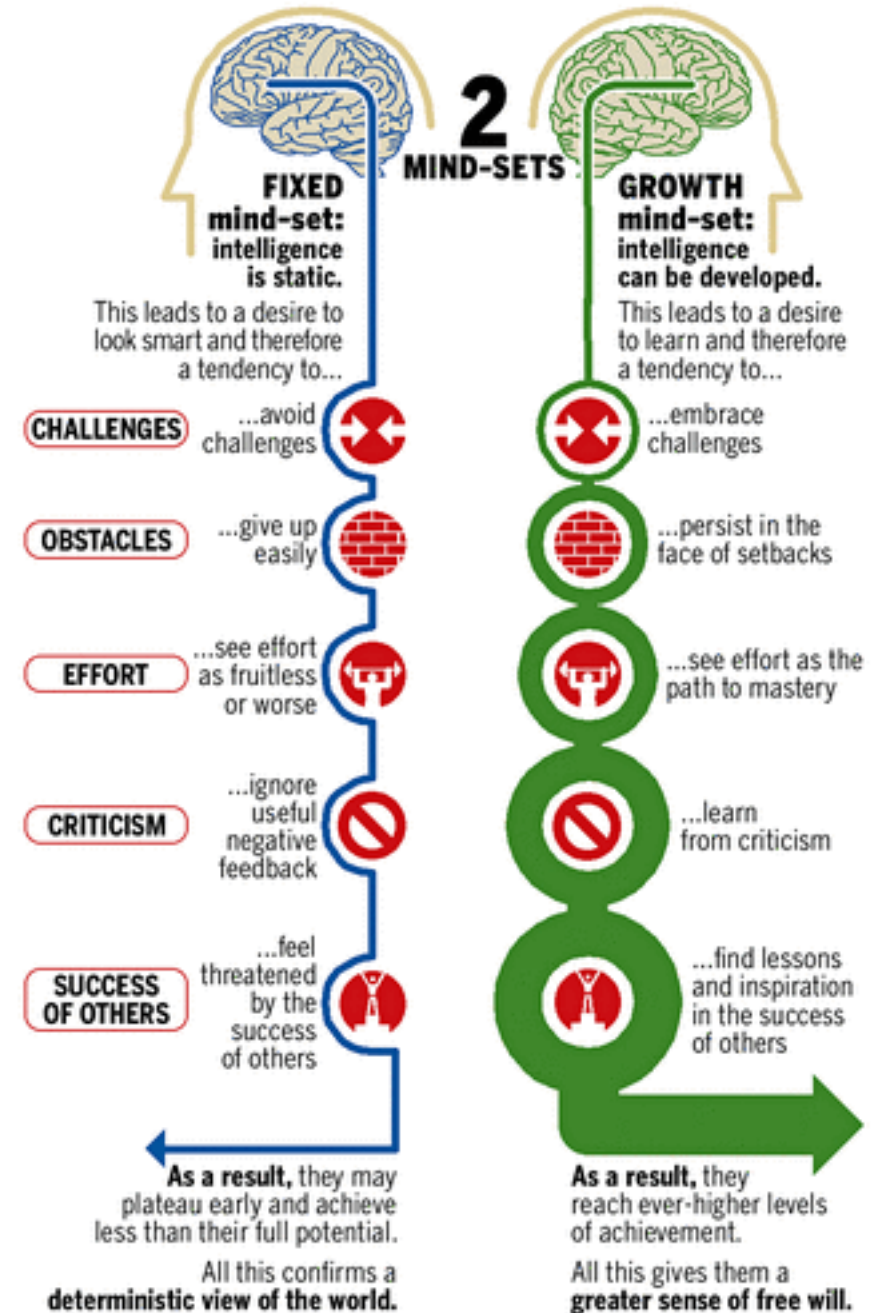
2 MIND-SETS

FIXED mind-set: intelligence is static.

This leads to a desire to look smart and therefore a tendency to...

GROWTH mind-set: intelligence can be developed.

This leads to a desire to learn and therefore a tendency to...

CHALLENGES
...avoid challenges
...embrace challenges

OBSTACLES
...give up easily
...persist in the face of setbacks

EFFORT
...see effort as fruitless or worse
...see effort as the path to mastery

CRITICISM
...ignore useful negative feedback
...learn from criticism

SUCCESS OF OTHERS
...feel threatened by the success of others
...find lessons and inspiration in the success of others

As a result, they may plateau early and achieve less than their full potential.

All this confirms a deterministic view of the world.

As a result, they reach ever-higher levels of achievement.

All this gives them a greater sense of free will.